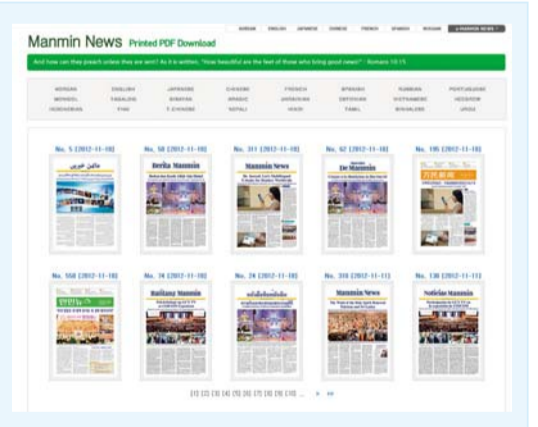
KOREAN ENGLISH JAPANESE CHINESE FRENCH SPANISH RUSSIAN MANMIN NEWS

Manmin News Printed PDF Download

And how can they preach unless they are sent? As it is written, "How beautiful are the feet of those who bring good news!" - Romans 10:15

| KOREAN | ENGLISH | JAPANESE | CHINESE | FRENCH | SPANISH | RUSSIAN | PORTUGUESE |
|---|---|---|---|---|---|---|---|
| MONGOL | TAGALOG | SWAHILI | ARABIC | UKRAINIAN | ESTONIAN | VIETNAMESE | HEBREW |
| INDONESIAN | THAI | T.CHINESE | NEPALI | HINDI | TAMIL | MALAYALAM | URDU |

No. 5 [2012-11-18]

No. 58 [2012-11-18]
Berita Manmin

No. 311 [2012-11-18]
Manmin News

No. 62 [2012-11-18]
Le Manmin

No. 195 [2012-11-18]

No. 550 [2012-11-18]

No. 74 [2012-11-18]
Baritaoz Manmin

No. 24 [2012-11-18]

No. 310 [2012-11-11]
Manmin News

No. 138 [2012-11-11]
Noticias Manmin

[1] [2] [3] [4] [5] [6] [7] [8] [9] [10] ... ▸ ▸▸